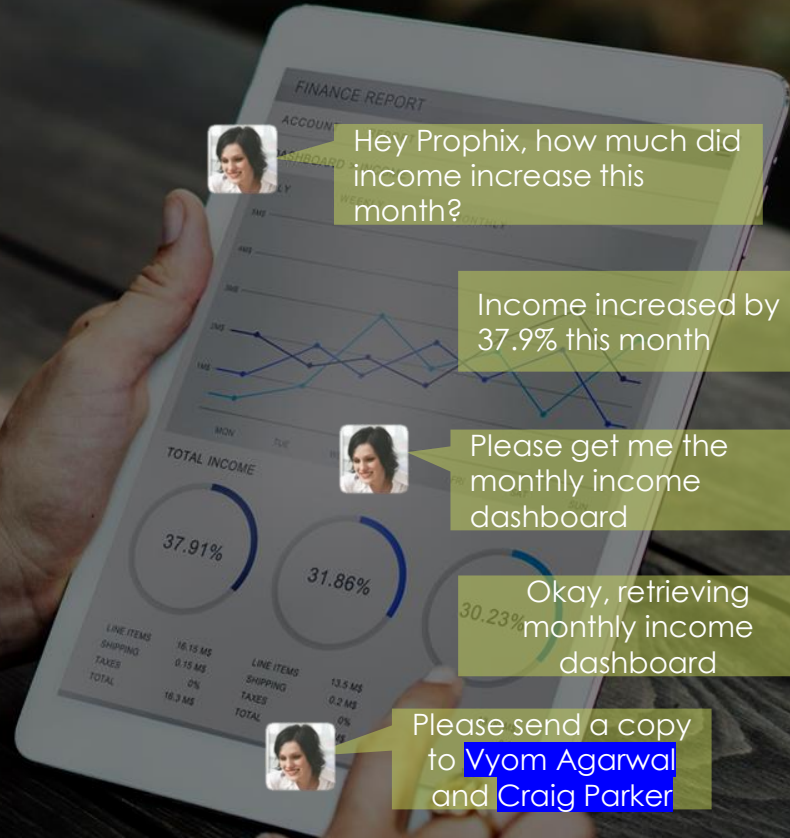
FINANCE REPORT

ACCOUNT

Hey Prophix, how much did income increase this month?

Income increased by 37.9% this month

MON
TUE

TOTAL INCOME

Please get me the monthly income dashboard

37.91%

31.86%

30.23%

Okay, retrieving monthly income dashboard

LINE ITEMS 16.15 M$
SHIPPING 0.15 M$
TAXES 0%
TOTAL 16.3 M$

LINE ITEMS 13.5 M$
SHIPPING 0.2 M$
TAXES 0%
TOTAL

Please send a copy to Vyom Agarwal and Craig Parker